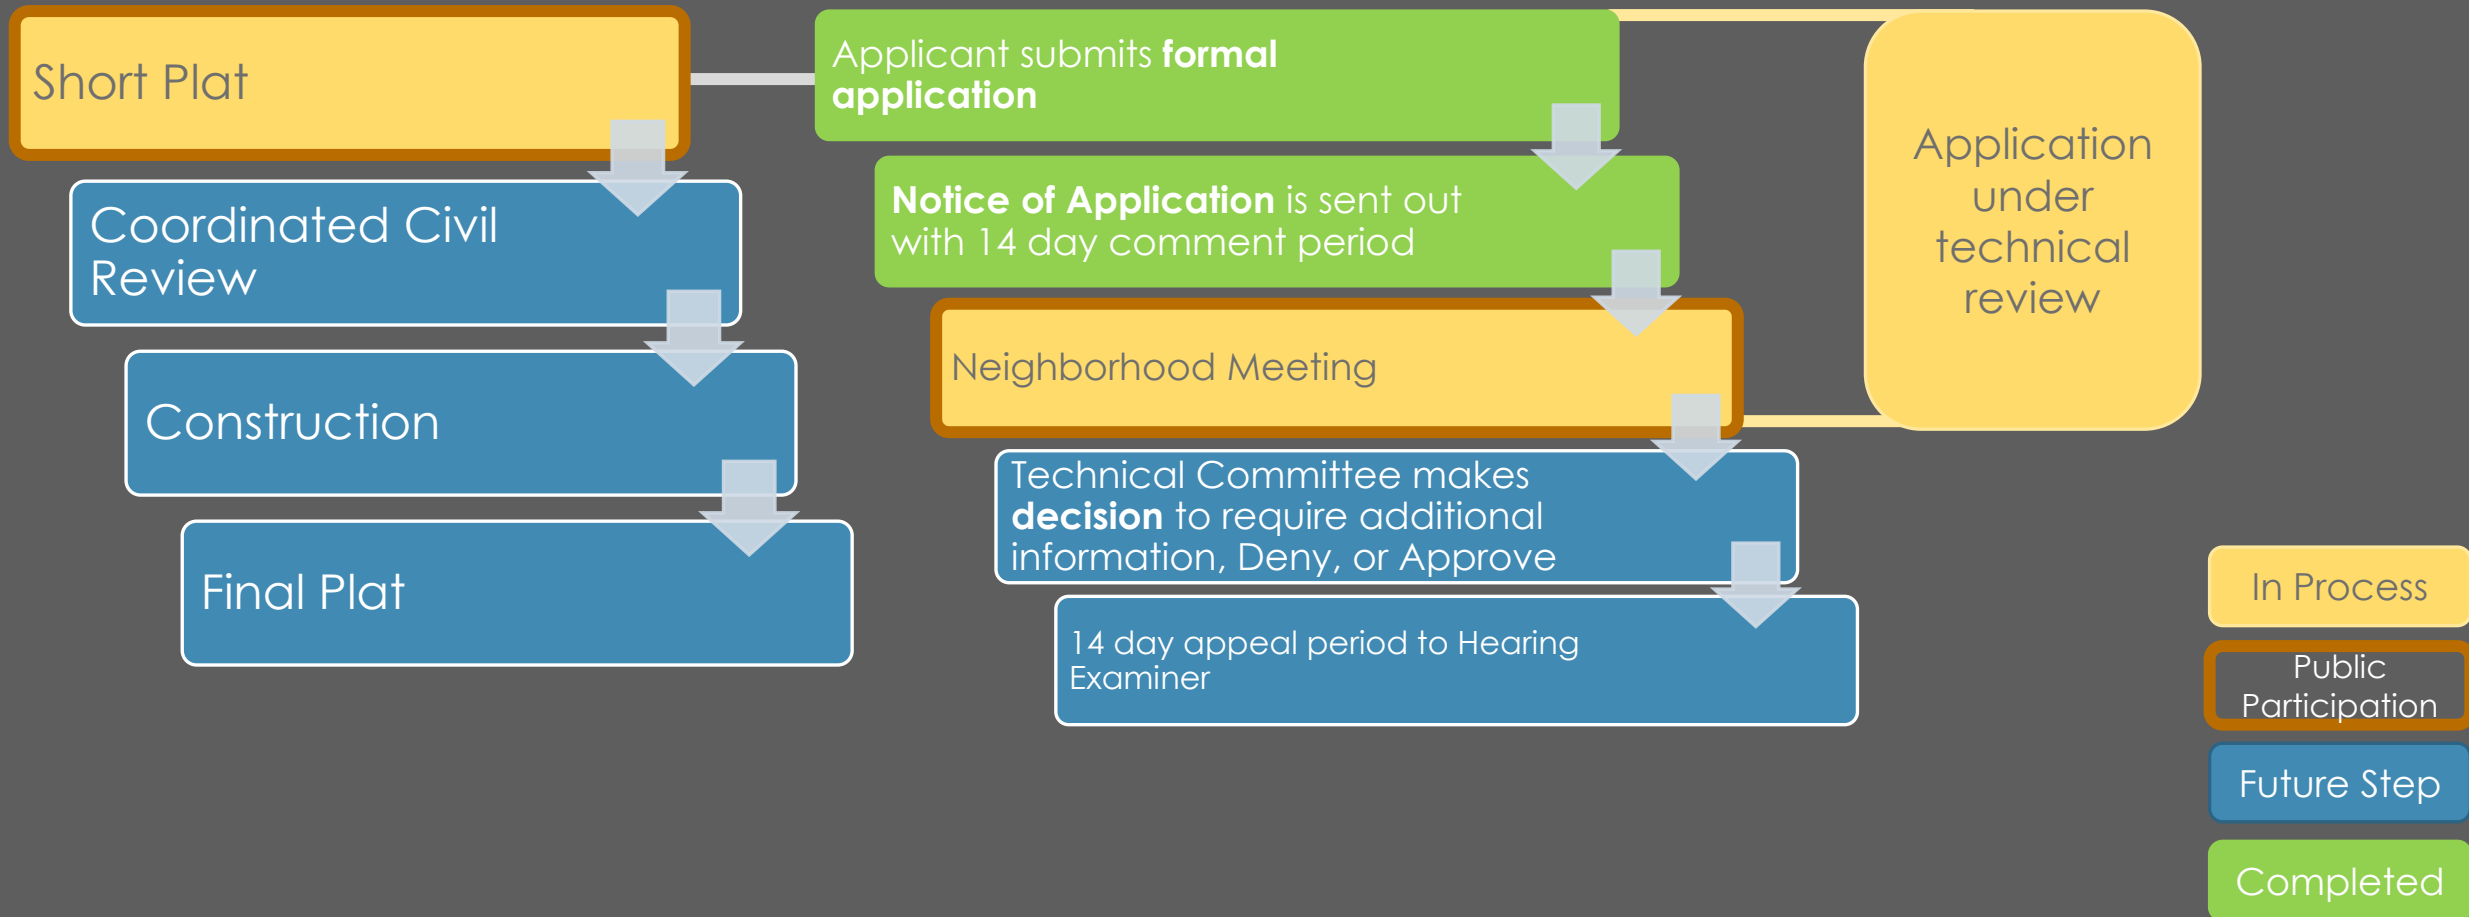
Short Plat

Coordinated Civil Review

Construction

Final Plat

Applicant submits **formal application**

**Notice of Application** is sent out with 14 day comment period

Neighborhood Meeting

Technical Committee makes **decision** to require additional information, Deny, or Approve

14 day appeal period to Hearing Examiner

Application under technical review

In Process

Public Participation

Future Step

Completed